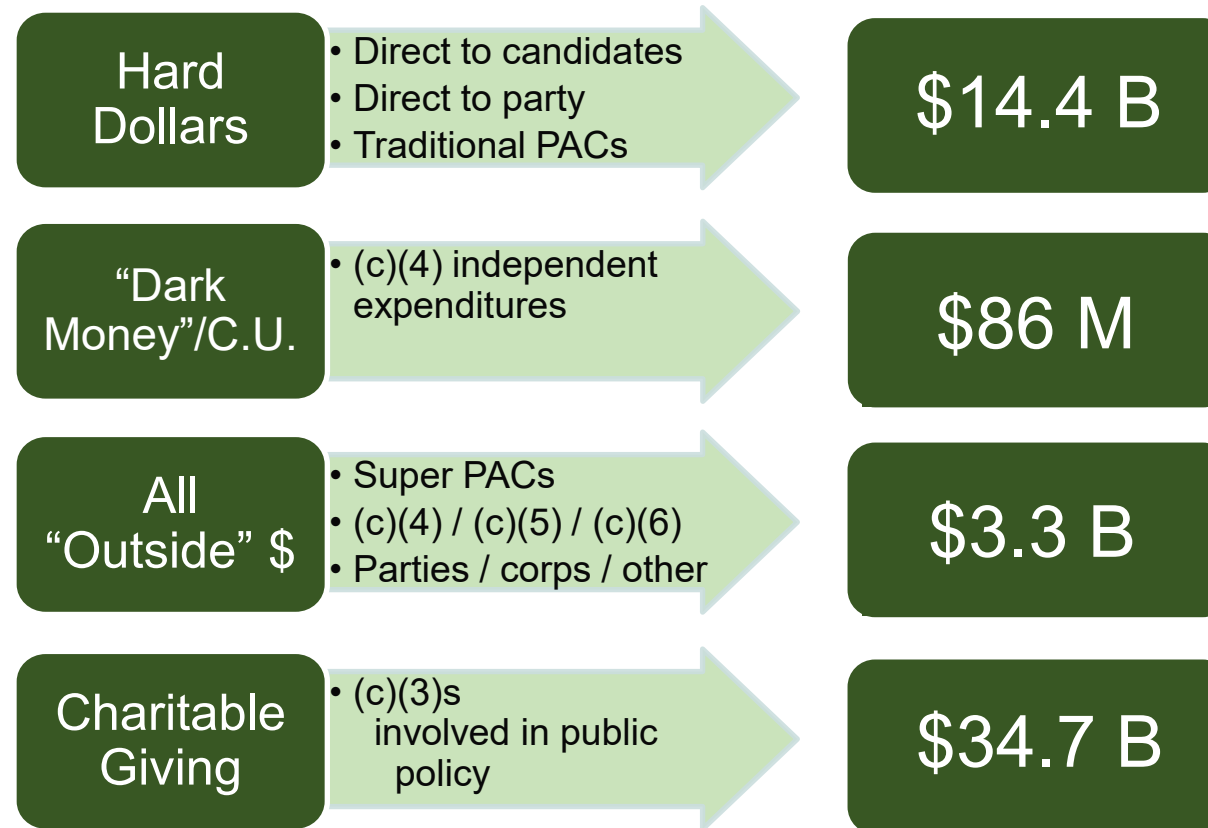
Hard Dollars

• Direct to candidates
• Direct to party
• Traditional PACs

\$14.4 B

“Dark Money”/C.U.

• (c)(4) independent expenditures

\$86 M

All “Outside” \$

• Super PACs
• (c)(4) / (c)(5) / (c)(6)
• Parties / corps / other

\$3.3 B

Charitable Giving

• (c)(3)s involved in public policy

\$34.7 B